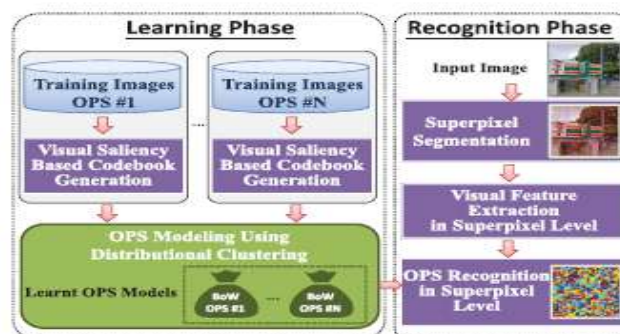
Learning Phase

Training Images OPS #1

Visual Saliency Based Codebook Generation

...

Training Images OPS #N

Visual Saliency Based Codebook Generation

OPS Modeling Using Distributional Clustering

Learnt OPS Models

BoW OPS #1

...

BoW OPS #N

Recognition Phase

Input Image

Superpixel Segmentation

Visual Feature Extraction in Superpixel Level

OPS Recognition in Superpixel Level